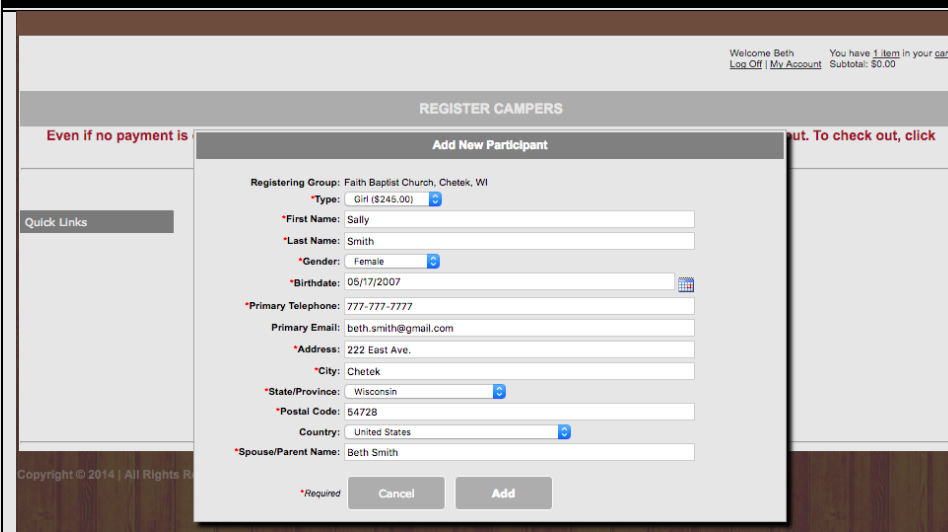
Welcome Beth
Log Off | My Account

You have 1 item in your ca
Subtotal: $0.00

REGISTER CAMPERS

Even if no payment is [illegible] out. To check out, click

Quick Links

Add New Participant

Registering Group: Faith Baptist Church, Chetek, WI
*Type: Girl ($245.00)
*First Name: Sally
*Last Name: Smith
*Gender: Female
*Birthdate: 05/17/2007
*Primary Telephone: 777-777-7777
Primary Email: beth.smith@gmail.com
*Address: 222 East Ave.
*City: Chetek
*State/Province: Wisconsin
*Postal Code: 54728
Country: United States
*Spouse/Parent Name: Beth Smith

*Required
Cancel
Add

Copyright © 2014 | All Rights R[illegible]